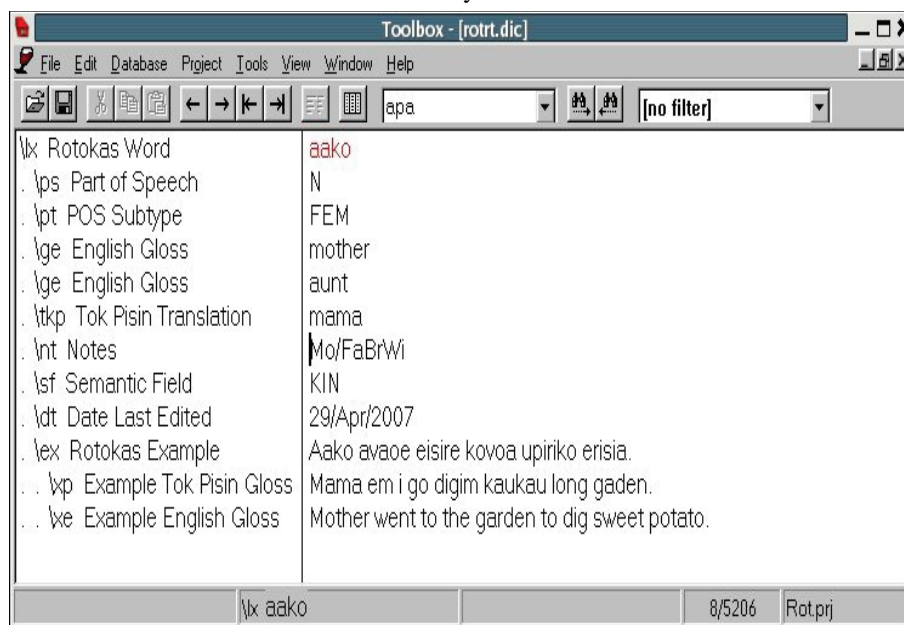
Toolbox - [rotrt.dic]

File Edit Database Project Tools View Window Help

apa

[no filter]

| | |
|---|---|
| \lx Rotokas Word | aako |
| . \ps Part of Speech | N |
| . \pt POS Subtype | FEM |
| . \ge English Gloss | mother |
| . \ge English Gloss | aunt |
| . \tkp Tok Pisin Translation | mama |
| . \nt Notes | Mo/FaBrWi |
| . \sf Semantic Field | KIN |
| . \dt Date Last Edited | 29/Apr/2007 |
| . \ex Rotokas Example | Aako avaoe eisire kovoa upiriko erisia. |
| . . \xp Example Tok Pisin Gloss | Mama em i go digim kaukau long gaden. |
| . . \xe Example English Gloss | Mother went to the garden to dig sweet potato. |

\lx aako | 8/5206 | Rot.prj